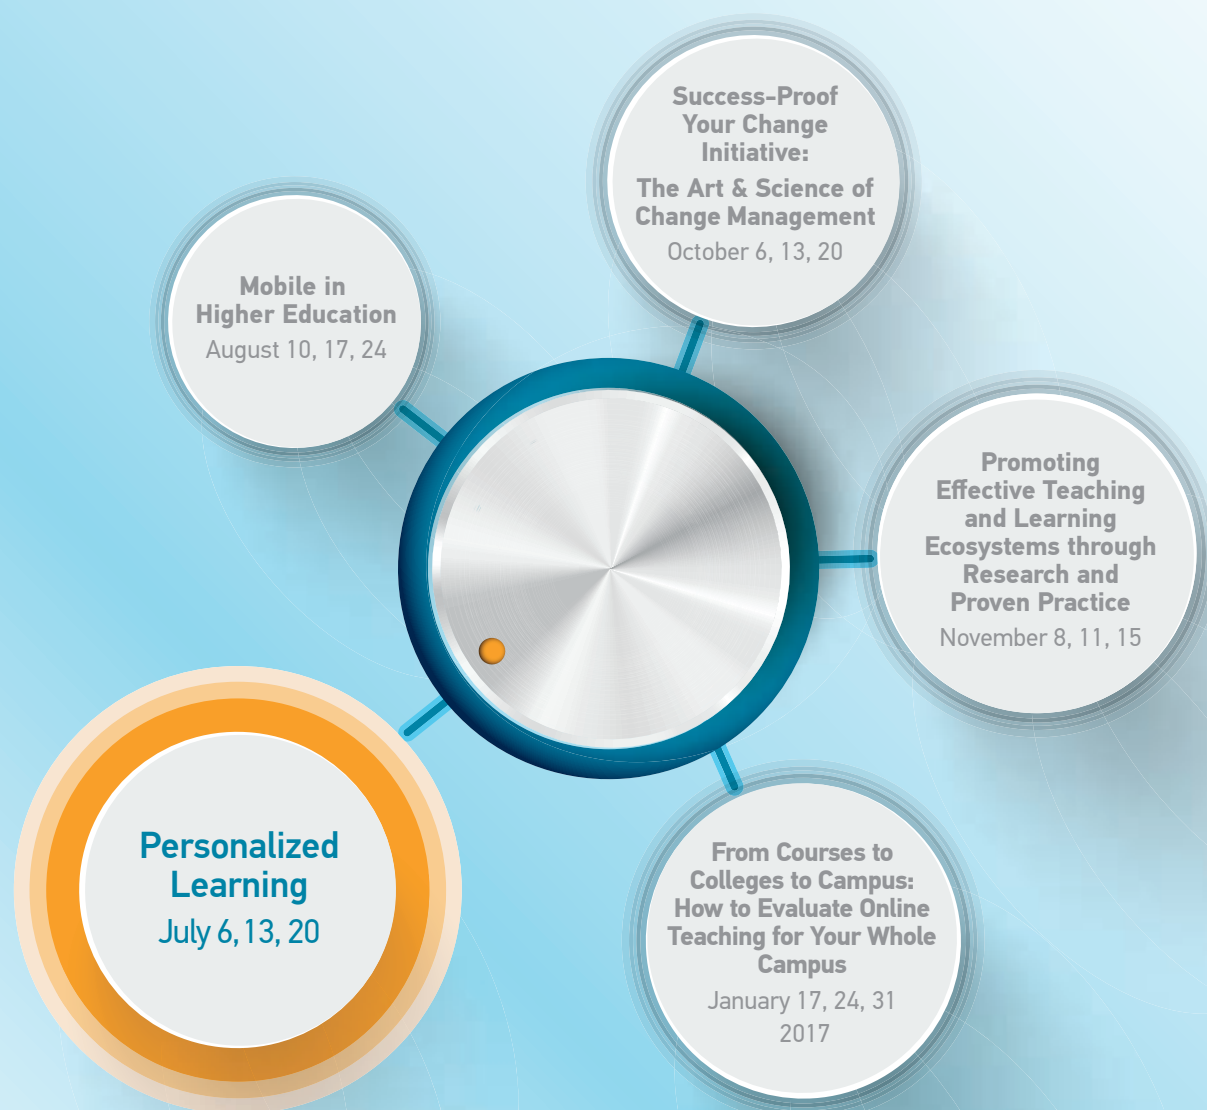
Personalized Learning
July 6, 13, 20

Mobile in Higher Education
August 10, 17, 24

Success-Proof Your Change Initiative:
The Art & Science of Change Management
October 6, 13, 20

Promoting Effective Teaching and Learning Ecosystems through Research and Proven Practice
November 8, 11, 15

From Courses to Colleges to Campus: How to Evaluate Online Teaching for Your Whole Campus
January 17, 24, 31
2017